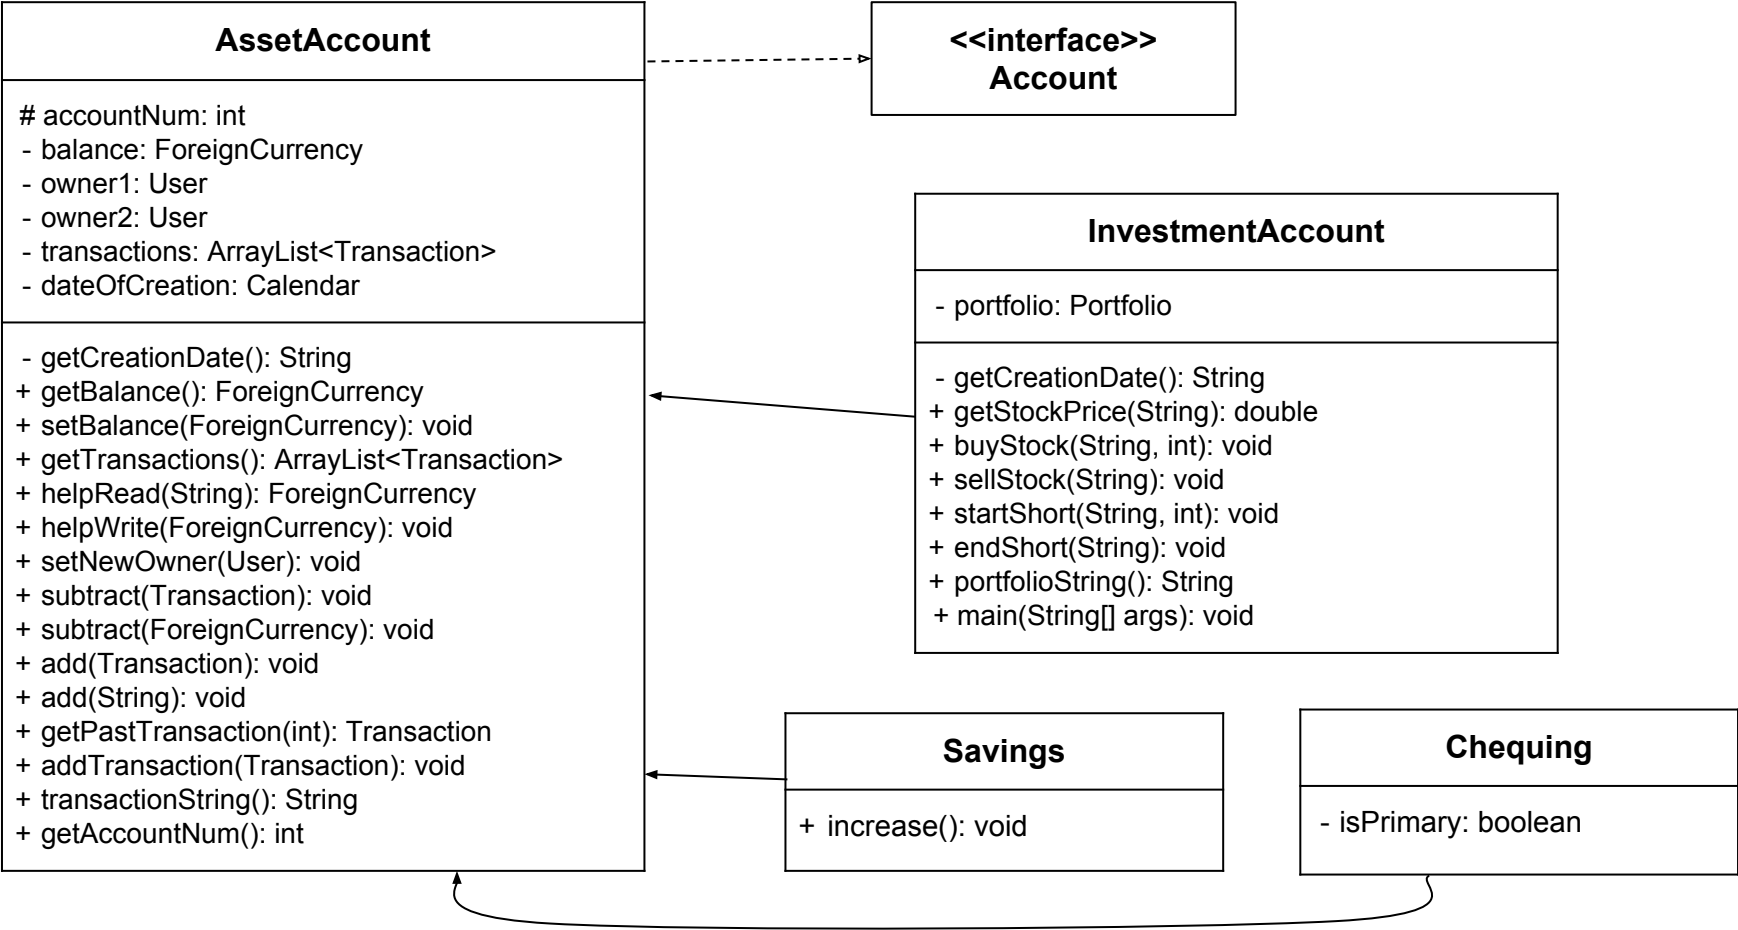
AssetAccount

# accountNum: int
- balance: ForeignCurrency
- owner1: User
- owner2: User
- transactions: ArrayList<Transaction>
- dateOfCreation: Calendar

- getCreationDate(): String
+ getBalance(): ForeignCurrency
+ setBalance(ForeignCurrency): void
+ getTransactions(): ArrayList<Transaction>
+ helpRead(String): ForeignCurrency
+ helpWrite(ForeignCurrency): void
+ setNewOwner(User): void
+ subtract(Transaction): void
+ subtract(ForeignCurrency): void
+ add(Transaction): void
+ add(String): void
+ getPastTransaction(int): Transaction
+ addTransaction(Transaction): void
+ transactionString(): String
+ getAccountNum(): int

<<interface>>
Account

InvestmentAccount

- portfolio: Portfolio

- getCreationDate(): String
+ getStockPrice(String): double
+ buyStock(String, int): void
+ sellStock(String): void
+ startShort(String, int): void
+ endShort(String): void
+ portfolioString(): String
+ main(String[] args): void

Savings

+ increase(): void

Chequing

- isPrimary: boolean